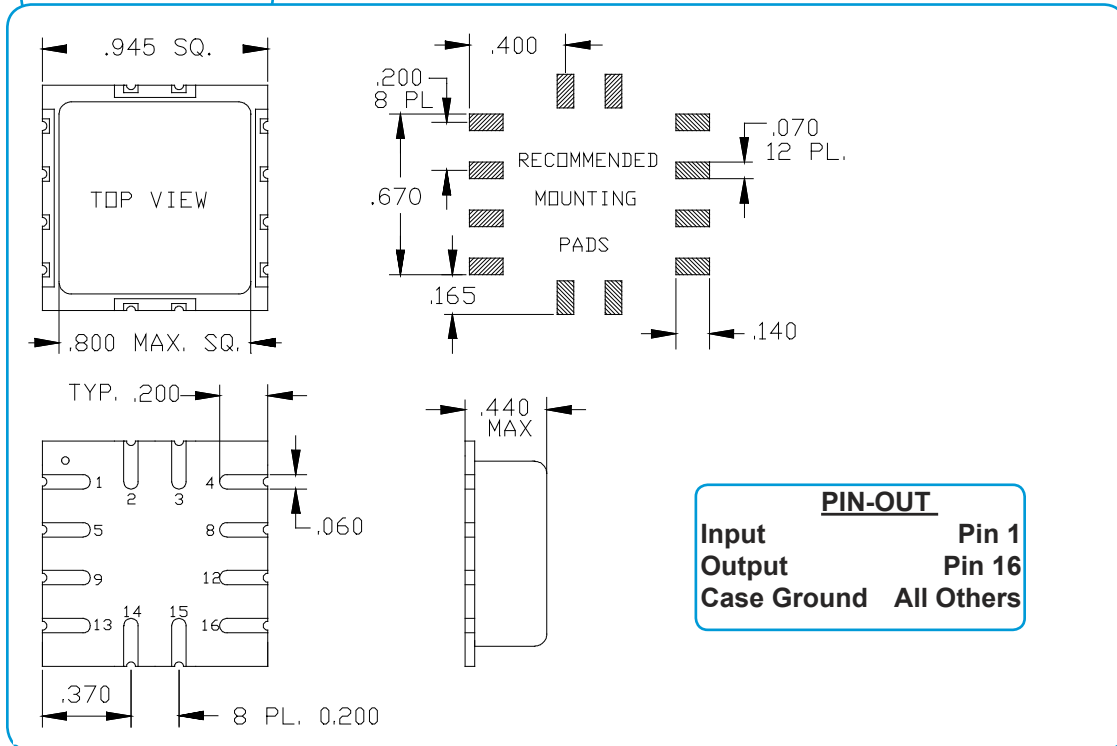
.945 SQ.

TOP VIEW

.800 MAX. SQ.

.400

.200
8 PL

.070
12 PL.

.670

RECOMMENDED

MOUNTING

PADS

.165

.140

TYP. .200

1 2 3 4

5 8

9 12

13 14 15 16

.060

.370

8 PL. 0.200

.440
MAX

| PIN-OUT | |
|---|---|
| Input | Pin 1 |
| Output | Pin 16 |
| Case Ground | All Others |